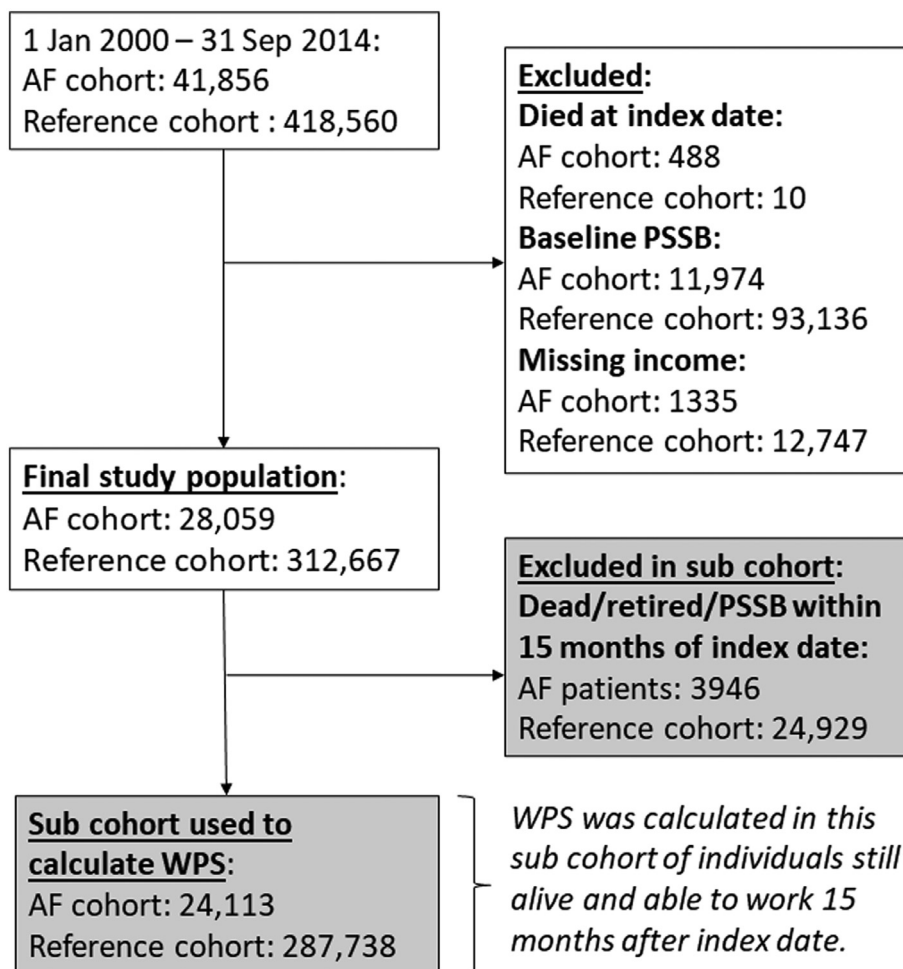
1 Jan 2000 – 31 Sep 2014:
AF cohort: 41,856
Reference cohort : 418,560

Excluded:
Died at index date:
AF cohort: 488
Reference cohort: 10
Baseline PSSB:
AF cohort: 11,974
Reference cohort: 93,136
Missing income:
AF cohort: 1335
Reference cohort: 12,747

Final study population:
AF cohort: 28,059
Reference cohort: 312,667

Excluded in sub cohort:
Dead/retired/PSSB within 15 months of index date:
AF patients: 3946
Reference cohort: 24,929

Sub cohort used to calculate WPS:
AF cohort: 24,113
Reference cohort: 287,738

WPS was calculated in this sub cohort of individuals still alive and able to work 15 months after index date.